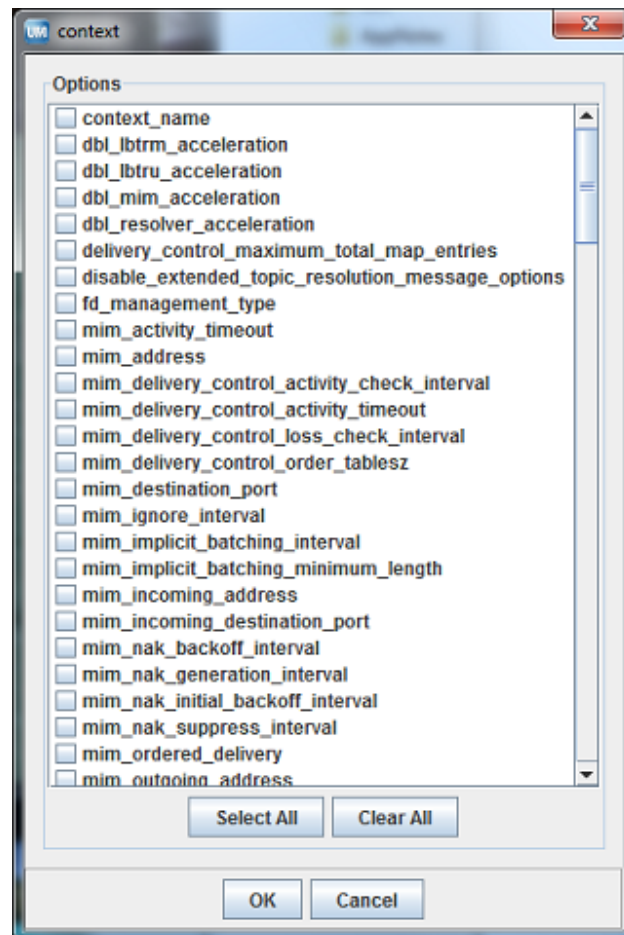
UM context

Options

context_name
dbl_lbtrm_acceleration
dbl_lbtru_acceleration
dbl_mim_acceleration
dbl_resolver_acceleration
delivery_control_maximum_total_map_entries
disable_extended_topic_resolution_message_options
fd_management_type
mim_activity_timeout
mim_address
mim_delivery_control_activity_check_interval
mim_delivery_control_activity_timeout
mim_delivery_control_loss_check_interval
mim_delivery_control_order_tablesz
mim_destination_port
mim_ignore_interval
mim_implicit_batching_interval
mim_implicit_batching_minimum_length
mim_incoming_address
mim_incoming_destination_port
mim_nak_backoff_interval
mim_nak_generation_interval
mim_nak_initial_backoff_interval
mim_nak_suppress_interval
mim_ordered_delivery
mim_outgoing_address

Select All
Clear All

OK
Cancel